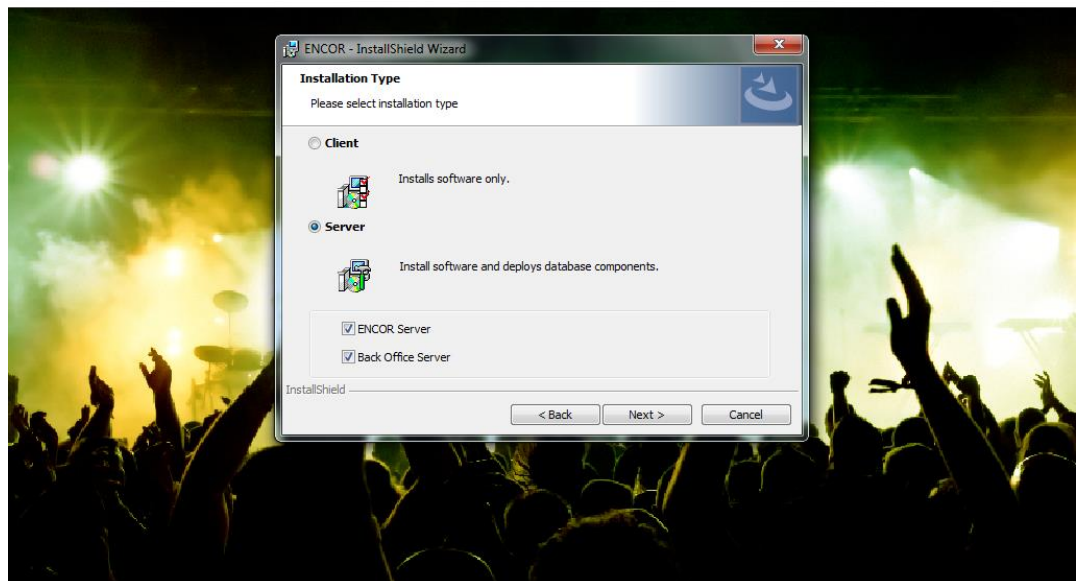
ENCOR - InstallShield Wizard

Installation Type

Please select installation type

Client

Installs software only.

Server

Install software and deploys database components.

ENCOR Server

Back Office Server

InstallShield

< Back

Next >

Cancel